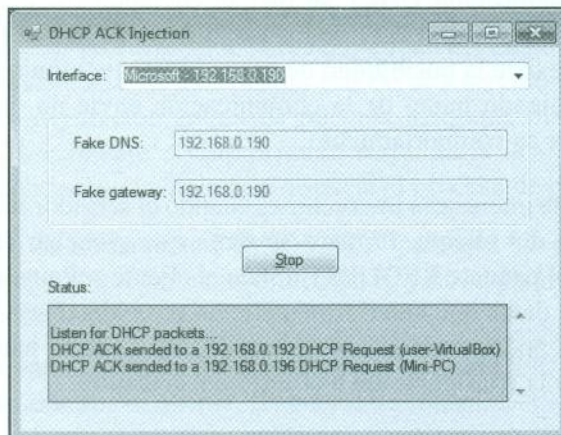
DHCP ACK Injection

Interface: Microsoft : 192.168.0.190

Fake DNS: 192.168.0.190

Fake gateway: 192.168.0.190

Stop

Status:

Listen for DHCP packets...
DHCP ACK sended to a 192.168.0.192 DHCP Request (user-VirtualBox)
DHCP ACK sended to a 192.168.0.196 DHCP Request (Mini-PC)